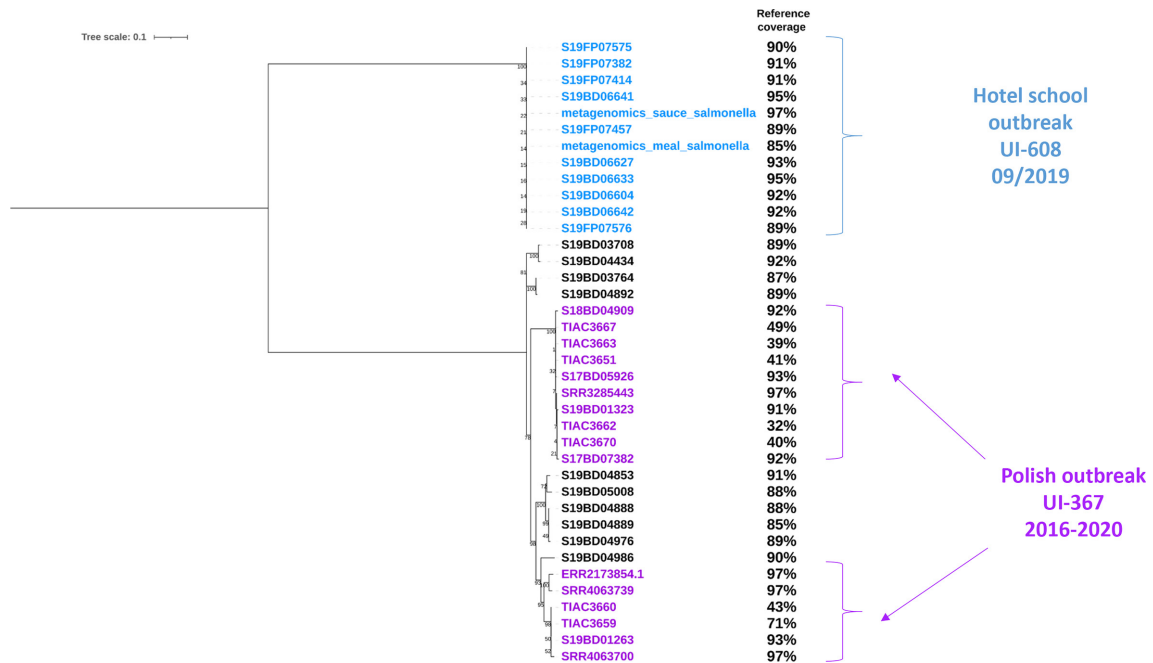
Tree scale: 0.1

Reference coverage

| | |
|---|---|
| S19FP07575 | 90% |
| S19FP07382 | 91% |
| S19FP07414 | 91% |
| S19BD06641 | 95% |
| metagenomics_sauce_salmonella | 97% |
| S19FP07457 | 89% |
| metagenomics_meal_salmonella | 85% |
| S19BD06627 | 93% |
| S19BD06633 | 95% |
| S19BD06604 | 92% |
| S19BD06642 | 92% |
| S19FP07576 | 89% |
| S19BD03708 | 89% |
| S19BD04434 | 92% |
| S19BD03764 | 87% |
| S19BD04892 | 89% |
| S18BD04909 | 92% |
| TIAC3667 | 49% |
| TIAC3663 | 39% |
| TIAC3651 | 41% |
| S17BD05926 | 93% |
| SRR3285443 | 97% |
| S19BD01323 | 91% |
| TIAC3662 | 32% |
| TIAC3670 | 40% |
| S17BD07382 | 92% |
| S19BD04853 | 91% |
| S19BD05008 | 88% |
| S19BD04888 | 88% |
| S19BD04889 | 85% |
| S19BD04976 | 89% |
| S19BD04986 | 90% |
| ERR2173854.1 | 97% |
| SRR4063739 | 97% |
| TIAC3660 | 43% |
| TIAC3659 | 71% |
| S19BD01263 | 93% |
| SRR4063700 | 97% |

100 34 33 22 21 14 15 16 14 19 26 100 81 100 100 3 33 7 7 4 21 78 77 100 95 48 98 95 100 95 98 50 52

Hotel school outbreak UI-608 09/2019

Polish outbreak UI-367 2016-2020